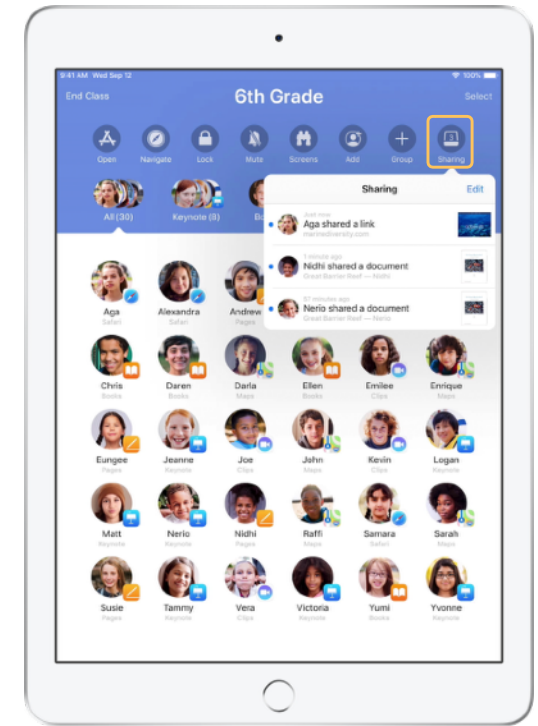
9:41 AM Wed Sep 12

100%

End Class

6th Grade

Select

Open

Navigate

Lock

Mute

Screens

Add

Group

Sharing

All (30)

Keynote (8)

Sharing

Edit

Just now
Aga shared a link
marinediversity.com

1 minute ago
Nidhi shared a document
Great Barrier Reef — Nidhi

57 minutes ago
Nerio shared a document
Great Barrier Reef — Nerio

Aga
Safari

Alexandra
Safari

Andrew
Pages

Chris
Books

Daren
Books

Darla
Maps

Ellen
Books

Emilee
Clips

Enrique
Maps

Eungee
Pages

Jeanne
Keynote

Joe
Clips

John
Maps

Kevin
Clips

Logan
Keynote

Matt
Keynote

Nerio
Keynote

Nidhi
Pages

Raffi
Maps

Samara
Safari

Sarah
Maps

Susie
Pages

Tammy
Keynote

Vera
Clips

Victoria
Keynote

Yumi
Books

Yvonne
Keynote